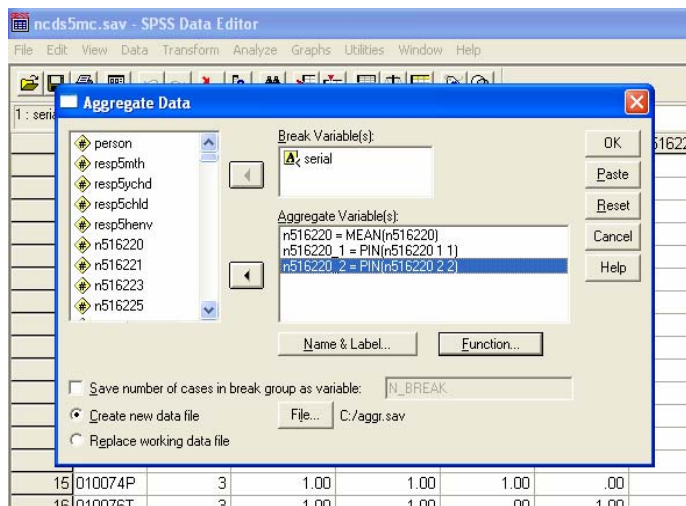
ncds5mc.sav - SPSS Data Editor

File Edit View Data Transform Analyze Graphs Utilities Window Help

1 : seria

Aggregate Data

person
resp5mth
resp5ychd
resp5chld
resp5henv
n516220
n516221
n516223
n516225

Break Variable(s):
serial

Aggregate Variable(s):
n516220 = MEAN(n516220)
n516220_1 = PIN(n516220 1 1)
n516220_2 = PIN(n516220 2 2)

Name & Label...
Function...

OK
Paste
Reset
Cancel
Help

51622

Save number of cases in break group as variable: N_BREAK

Create new data file
File... C:/aggr.sav

Replace working data file

| 15 | 010074P | 3 | 1.00 | 1.00 | 1.00 | .00 |
|---|---|---|---|---|---|---|
| 16 | 010076T | 3 | 1.00 | 1.00 | .00 | 1.00 |